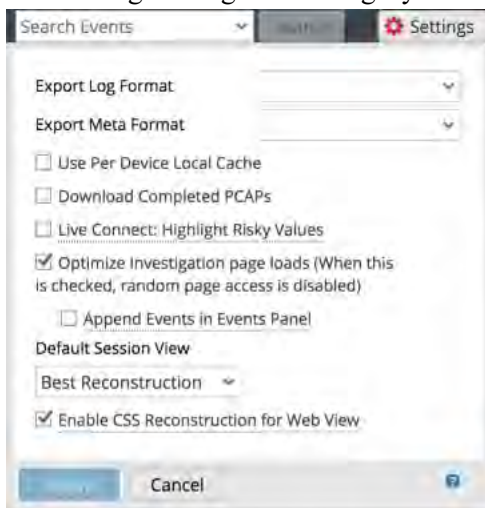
Search Events

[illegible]

Settings

Export Log Format

Export Meta Format

Use Per Device Local Cache

Download Completed PCAPs

Live Connect: Highlight Risky Values

Optimize Investigation page loads (When this is checked, random page access is disabled)

Append Events in Events Panel

Default Session View

Best Reconstruction

Enable CSS Reconstruction for Web View

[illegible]

Cancel